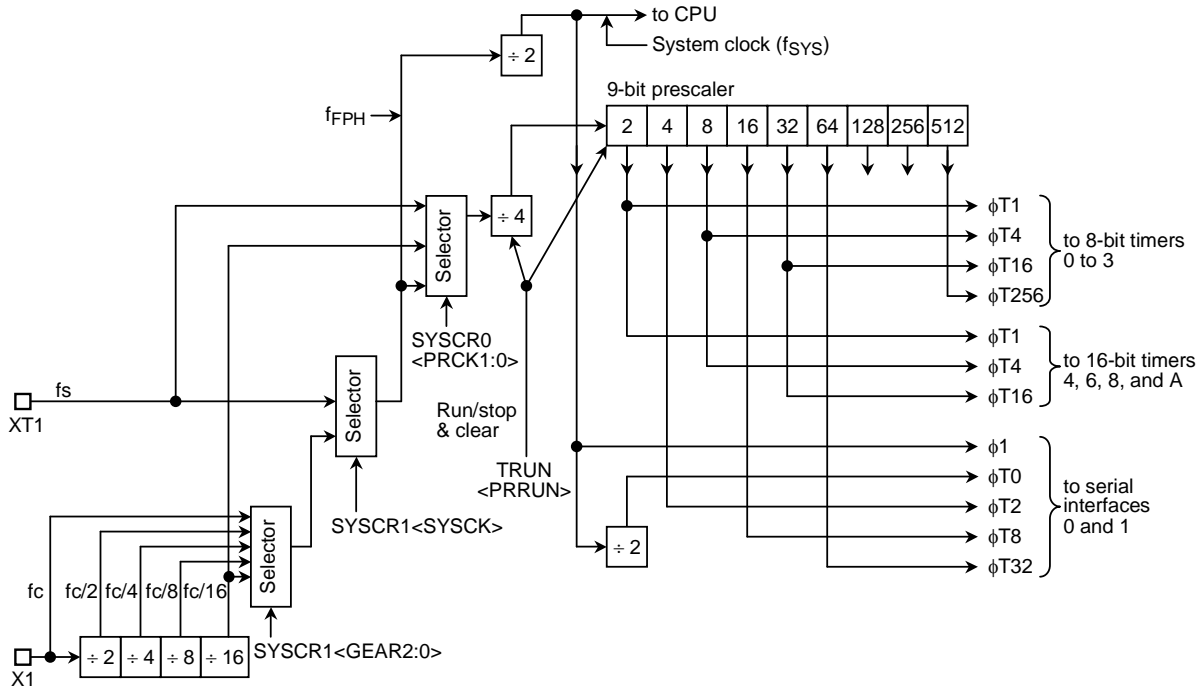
to CPU
System clock ($f_{SYS}$)
÷ 2
9-bit prescaler
$f_{FPH}$
2 | 4 | 8 | 16 | 32 | 64 | 128 | 256 | 512
Selector
÷ 4
φT1
φT4
φT16
φT256
to 8-bit timers 0 to 3
SYSCR0 <PRCK1:0>
φT1
φT4
φT16
to 16-bit timers 4, 6, 8, and A
fs
XT1
Selector
Run/stop & clear
φ1
φT0
φT2
φT8
φT32
to serial interfaces 0 and 1
TRUN <PRRUN>
Selector
SYSCR1<SYSCK>
÷ 2
fc
fc/2
fc/4
fc/8
fc/16
Selector
X1
÷ 2
÷ 4
÷ 8
÷ 16
SYSCR1<GEAR2:0>